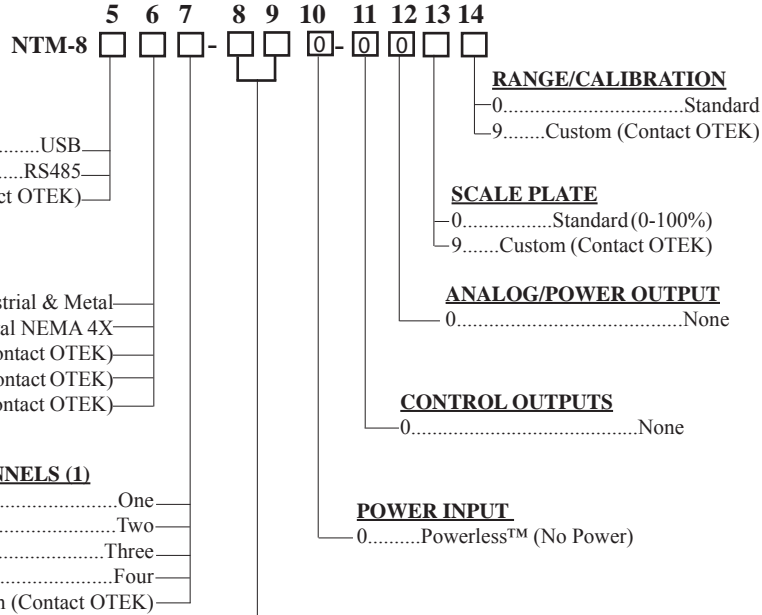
5 6 7 8 9 10 11 12 13 14

NTM-8 □ □ □ - □ □ 0 - 0 0 □ □

RANGE/CALIBRATION
0.................................Standard
9........Custom (Contact OTEK)

........USB
.....RS485
ct OTEK)

SCALE PLATE
0................Standard (0-100%)
9.......Custom (Contact OTEK)

strial & Metal
al NEMA 4X
ontact OTEK)
ontact OTEK)
ontact OTEK)

ANALOG/POWER OUTPUT
0...........................................None

CONTROL OUTPUTS
0...........................................None

NNELS (1)
......................One
......................Two
.....................Three
......................Four
n (Contact OTEK)

POWER INPUT
0.........Powerless™ (No Power)